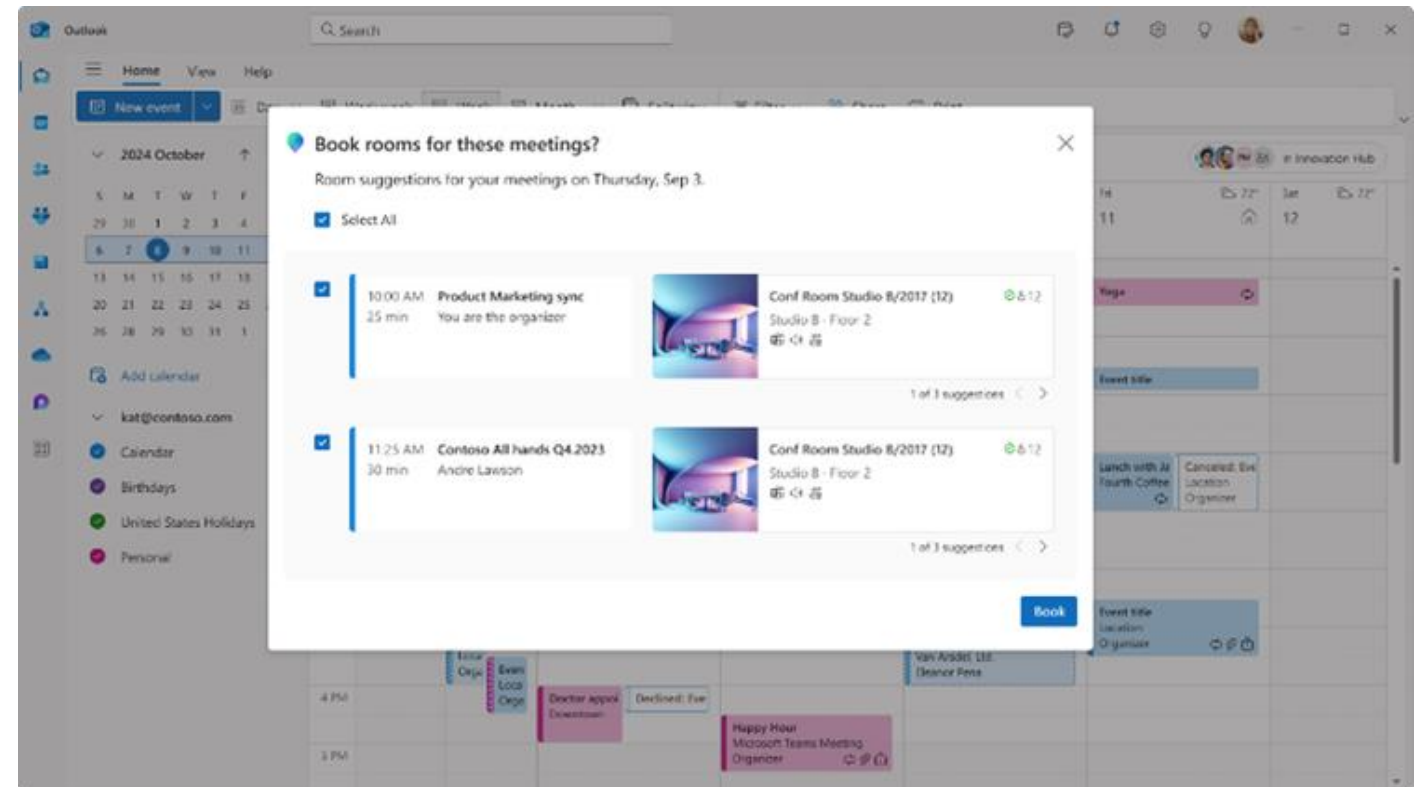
Outlook

Search

Home View Help

New event

2024 October

S M T W T F
29 30 1 2 3 4
6 7 8 9 10 11
13 14 15 16 17 18
20 21 22 23 24 25
26 28 29 30 31 1

Add calendar

kat@contoso.com

Calendar

Birthdays

United States Holidays

Personal

Book rooms for these meetings?

Room suggestions for your meetings on Thursday, Sep 3.

Select All

10:00 AM 25 min Product Marketing sync You are the organizer

Conf Room Studio 8/2017 (12) 8 12 Studio 8 - Floor 2

1 of 3 suggestions

11:25 AM 30 min Contoso All hands Q4.2023 Andre Lawson

Conf Room Studio 8/2017 (12) 8 12 Studio 8 - Floor 2

1 of 3 suggestions

Book

in Innovation Hub

Fri 11 72° Sat 12 72°

Yoga

Event title

Lunch with Al Fourth Coffee

Canceled: Eve Location Organizer

Event title Location Organizer

Van Arsdel Ltd. Eleanor Pena

4 PM

Doctor appoi Downtown

Declined: Eve

Happy Hour Microsoft Teams Meeting Organizer

5 PM